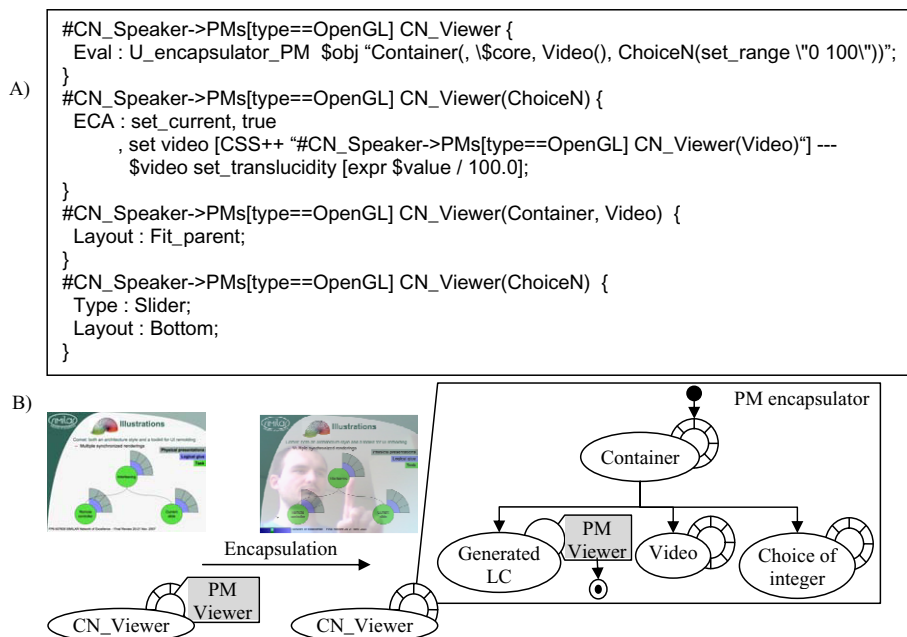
A)

#CN_Speaker->PMs[type==OpenGL] CN_Viewer {
Eval : U_encapsulator_PM $obj “Container(, \$core, Video(), ChoiceN(set_range \"0 100\"))”;
}
#CN_Speaker->PMs[type==OpenGL] CN_Viewer(ChoiceN) {
ECA : set_current, true
, set video [CSS++ “#CN_Speaker->PMs[type==OpenGL] CN_Viewer(Video)“] ---
$video set_translucidity [expr $value / 100.0];
}
#CN_Speaker->PMs[type==OpenGL] CN_Viewer(Container, Video) {
Layout : Fit_parent;
}
#CN_Speaker->PMs[type==OpenGL] CN_Viewer(ChoiceN) {
Type : Slider;
Layout : Bottom;
}

B)

Illustrations

Illustrations

Encapsulation

PM Viewer

CN_Viewer

CN_Viewer

PM encapsulator

Container

Generated LC

PM Viewer

Video

Choice of integer